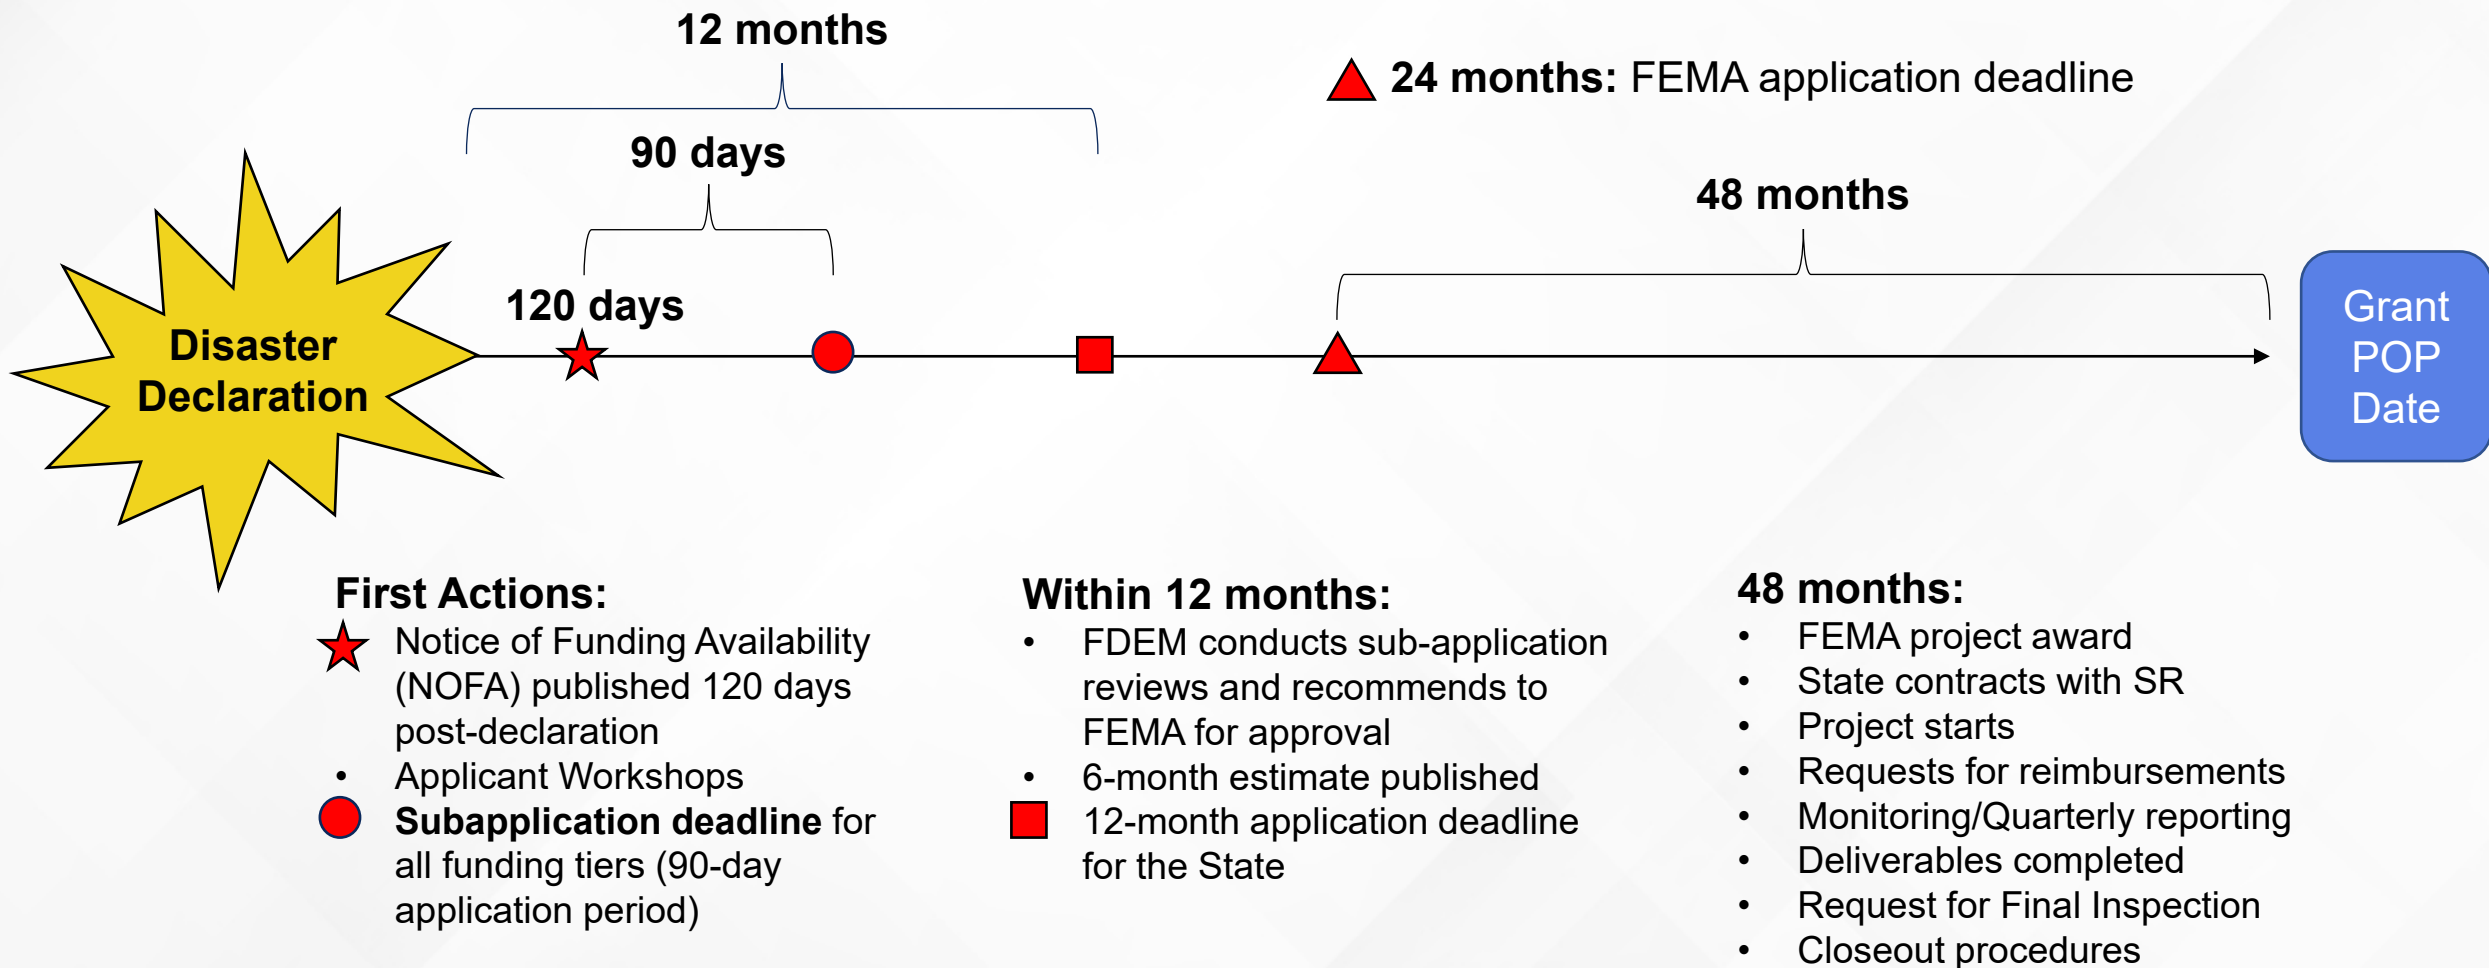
12 months

24 months: FEMA application deadline

90 days

48 months

120 days

Disaster Declaration

Grant POP Date

First Actions:
Notice of Funding Availability (NOFA) published 120 days post-declaration
• Applicant Workshops
Subapplication deadline for all funding tiers (90-day application period)

Within 12 months:
• FDEM conducts sub-application reviews and recommends to FEMA for approval
• 6-month estimate published
12-month application deadline for the State

48 months:
• FEMA project award
• State contracts with SR
• Project starts
• Requests for reimbursements
• Monitoring/Quarterly reporting
• Deliverables completed
• Request for Final Inspection
• Closeout procedures